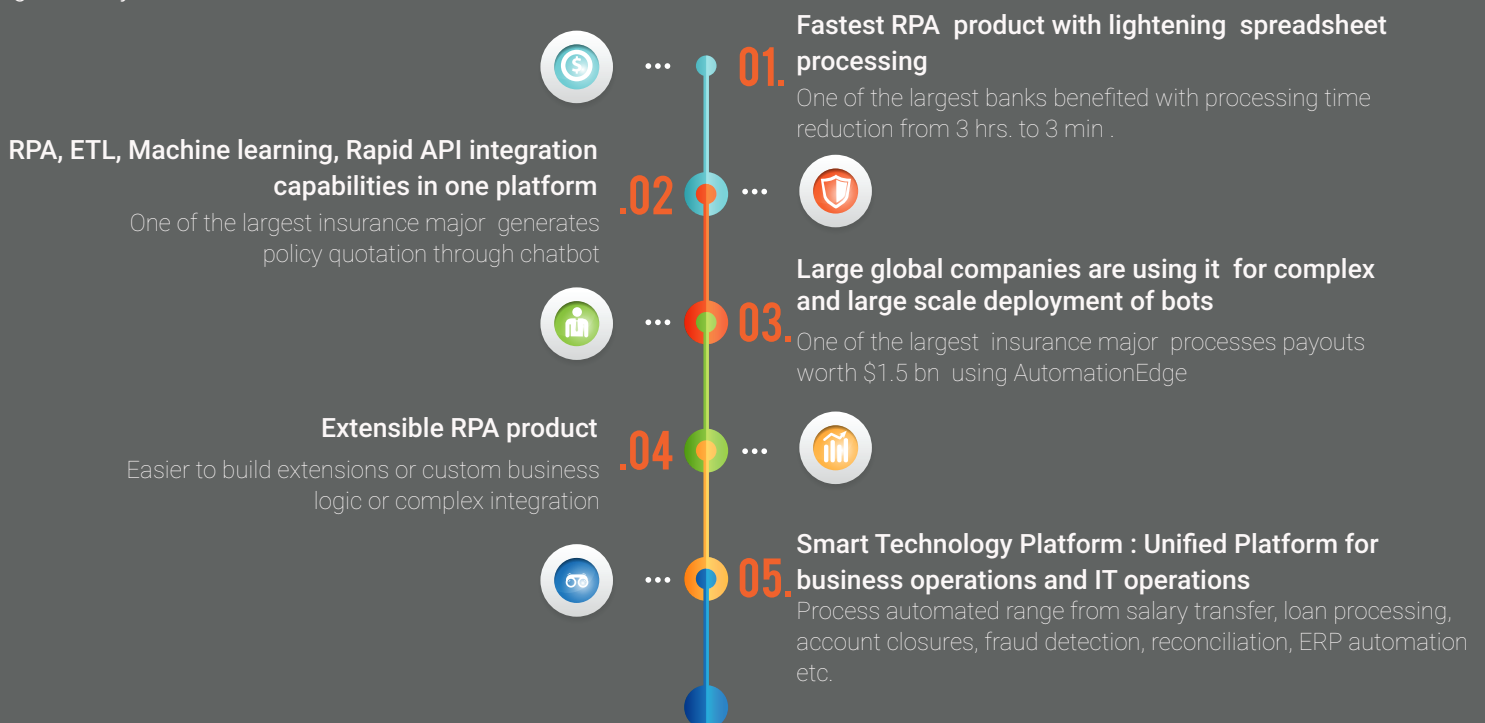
01. Fastest RPA product with lightening spreadsheet processing
One of the largest banks benefited with processing time reduction from 3 hrs. to 3 min .

RPA, ETL, Machine learning, Rapid API integration capabilities in one platform .02
One of the largest insurance major generates policy quotation through chatbot

03. Large global companies are using it for complex and large scale deployment of bots
One of the largest insurance major processes payouts worth $1.5 bn using AutomationEdge

Extensible RPA product .04
Easier to build extensions or custom business logic or complex integration

05. Smart Technology Platform : Unified Platform for business operations and IT operations
Process automated range from salary transfer, loan processing, account closures, fraud detection, reconciliation, ERP automation etc.